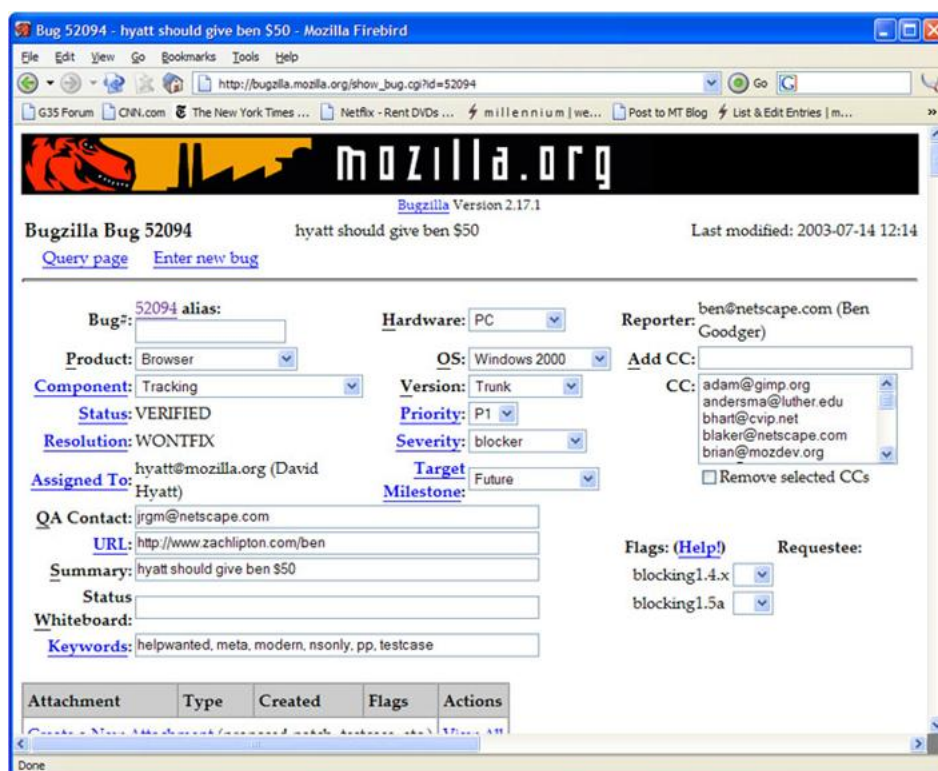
Bug 52094 - hyatt should give ben $50 - Mozilla Firebird

File Edit View Go Bookmarks Tools Help

http://bugzilla.mozilla.org/show_bug.cgi?id=52094

Go

G35 Forum CNN.com The New York Times ... Netflix - Rent DVDs ... millennium | we... Post to MT Blog List & Edit Entries | m...

mozilla.org

Bugzilla Version 2.17.1

Bugzilla Bug 52094 hyatt should give ben $50 Last modified: 2003-07-14 12:14

Query page Enter new bug

Bug#: 52094 alias:

Hardware: PC

Reporter: ben@netscape.com (Ben Goodger)

Product: Browser

OS: Windows 2000

Add CC:

Component: Tracking

Version: Trunk

CC: adam@gimp.org andersma@luther.edu bhart@cvip.net blaker@netscape.com brian@mozdev.org

Status: VERIFIED

Priority: P1

Resolution: WONTFIX

Severity: blocker

Assigned To: hyatt@mozilla.org (David Hyatt)

Target Milestone: Future

Remove selected CCs

QA Contact: jrgm@netscape.com

URL: http://www.zachlipton.com/ben

Summary: hyatt should give ben $50

Status Whiteboard:

Keywords: helpwanted, meta, modern, nsonly, pp, testcase

Flags: (Help!) Requestee:

blocking1.4.x

blocking1.5a

| Attachment | Type | Created | Flags | Actions |
|---|---|---|---|---|
| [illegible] | | | | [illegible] |

Done